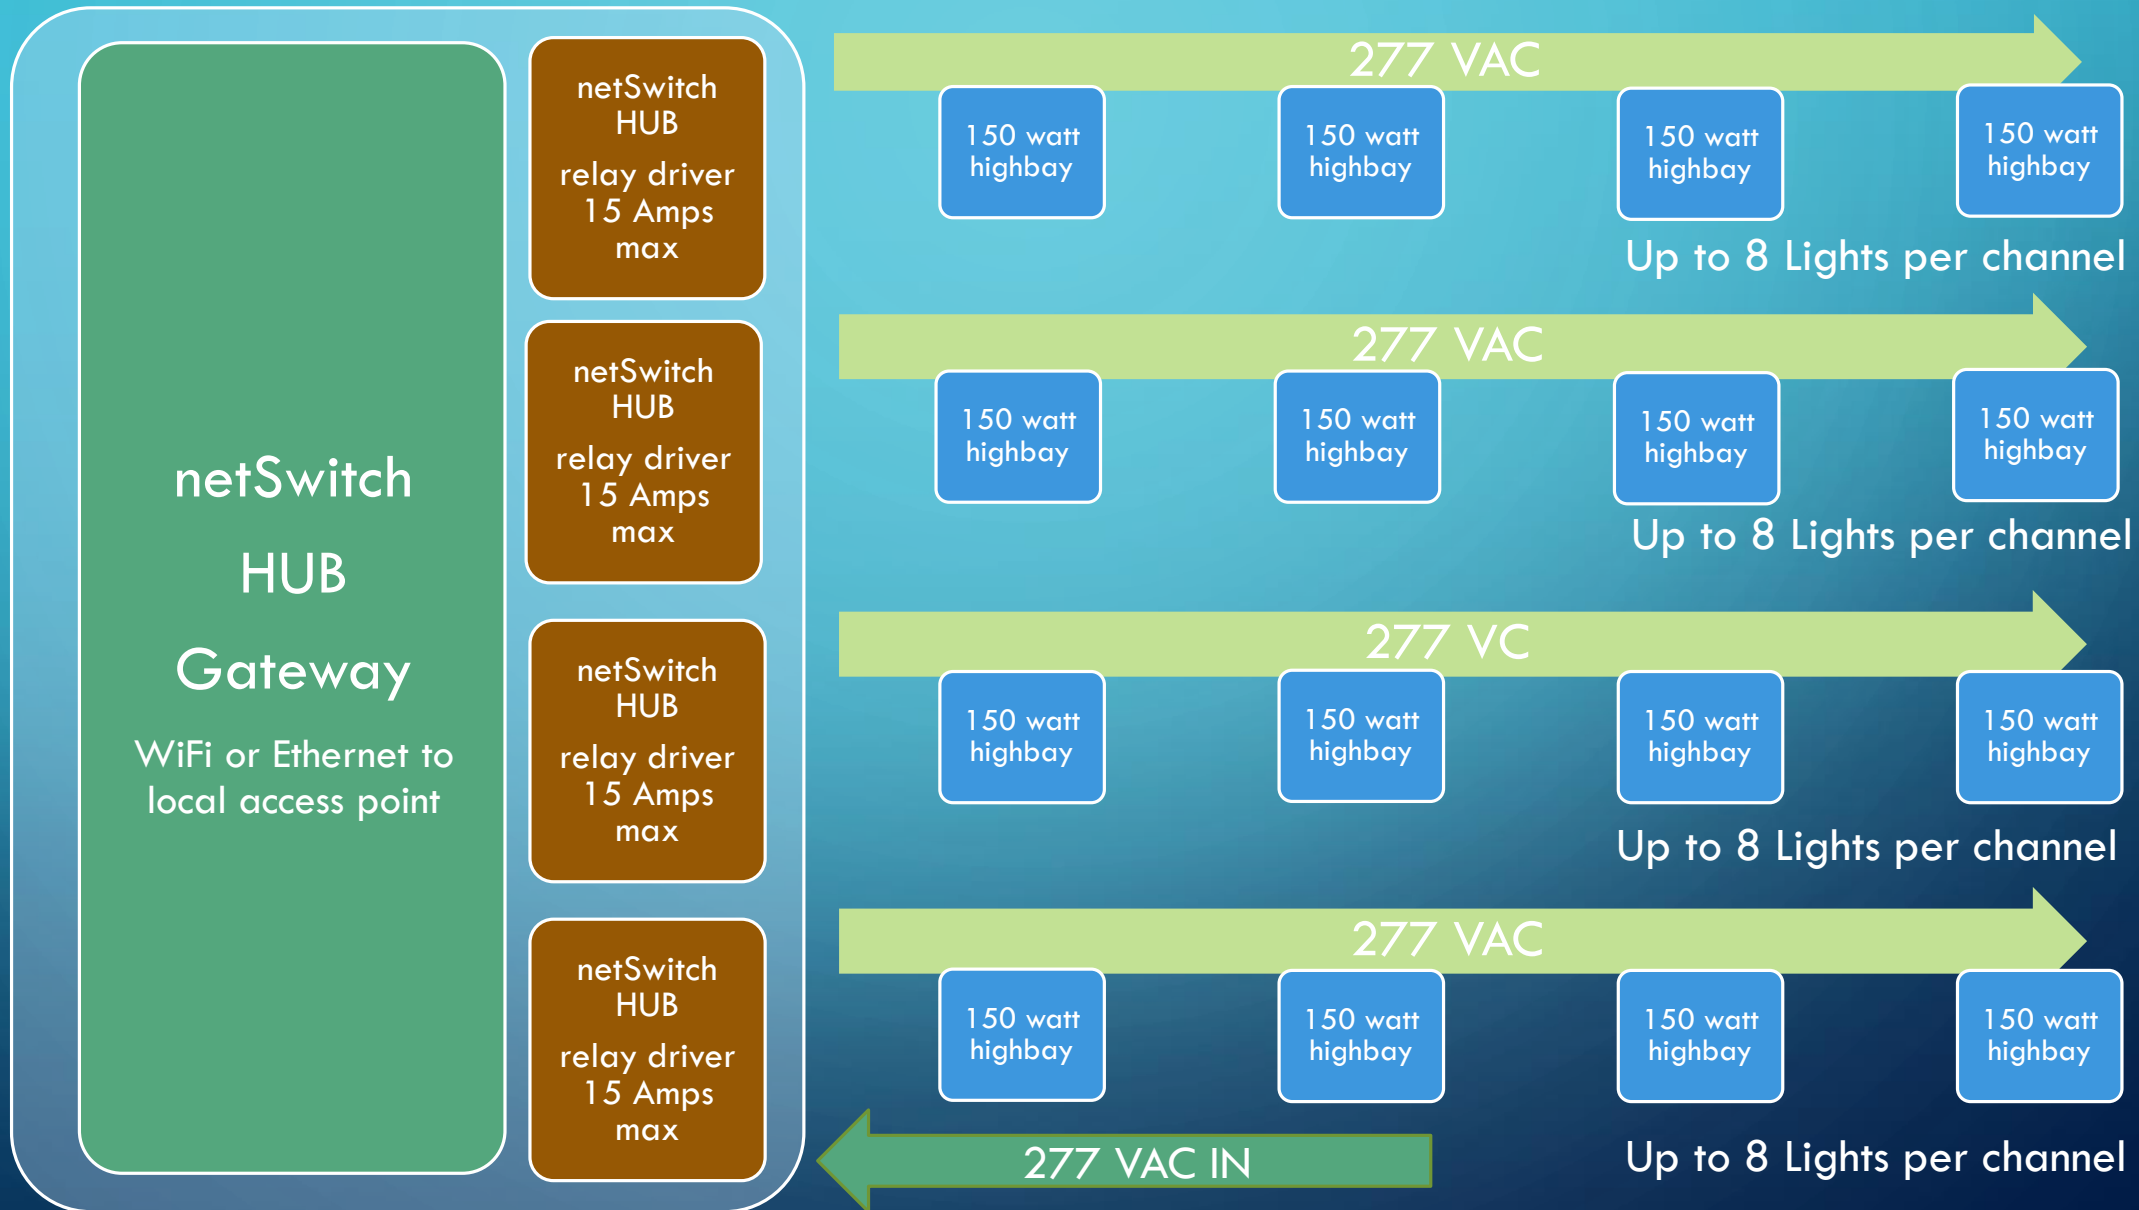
netSwitch

HUB

Gateway

WiFi or Ethernet to local access point

netSwitch HUB relay driver 15 Amps max

netSwitch HUB relay driver 15 Amps max

netSwitch HUB relay driver 15 Amps max

netSwitch HUB relay driver 15 Amps max

277 VAC

150 watt highbay

150 watt highbay

150 watt highbay

150 watt highbay

Up to 8 Lights per channel

277 VAC

150 watt highbay

150 watt highbay

150 watt highbay

150 watt highbay

Up to 8 Lights per channel

277 VC

150 watt highbay

150 watt highbay

150 watt highbay

150 watt highbay

Up to 8 Lights per channel

277 VAC

150 watt highbay

150 watt highbay

150 watt highbay

150 watt highbay

277 VAC IN

Up to 8 Lights per channel